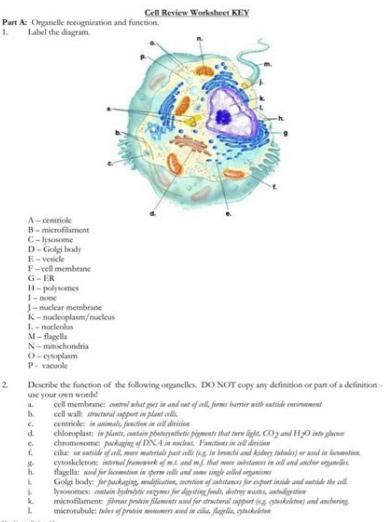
Cell Review Worksheet KEY

Part A: Organelle recognization and function.

1. Label the diagram.

n.
p.
o.
m.
l.
k.
j.
i.
h.
g.
a.
b.
c.
f.
d.
e.

A – centriole
B – microfilament
C – lysosome
D – Golgi body
E – vesicle
F – cell membrane
G – ER
H – polysomes
I – none
J – nuclear membrane
K – nucleoplasm/nucleus
L – nucleolus
M – flagella
N – mitochondria
O – cytoplasm
P - vacuole

2. Describe the function of the following organelles. DO NOT copy any definition or part of a definition - use your own words!

a. cell membrane: control what goes in and out of cell, forms barrier with outside environment
b. cell wall: structural support in plant cells.
c. centriole: in animals, function in cell division
d. chloroplast: in plants, contain photosynthetic pigments that turn light, $CO_2$ and $H_2O$ into glucose
e. chromosome: packaging of DNA in nucleus. Functions in cell division
f. cilia: on outside of cell, move materials past cells (e.g. in bronchi and kidney tubules) or used in locomotion.
g. cytoskeleton: internal framework of m.t. and m.f. that move substances in cell and anchor organelles.
h. flagella: used for locomotion in sperm cells and some single celled organisms
i. Golgi body: for packaging, modification, secretion of substances for export inside and outside the cell.
j. lysosomes: contain hydrolytic enzymes for digesting foods, destroy wastes, autodigestion
k. microfilament: fibrous protein filaments used for structural support (e.g. cytoskeleton) and anchoring.
l. microtubule: tubes of protein monomers used in cilia, flagella, cytoskeleton